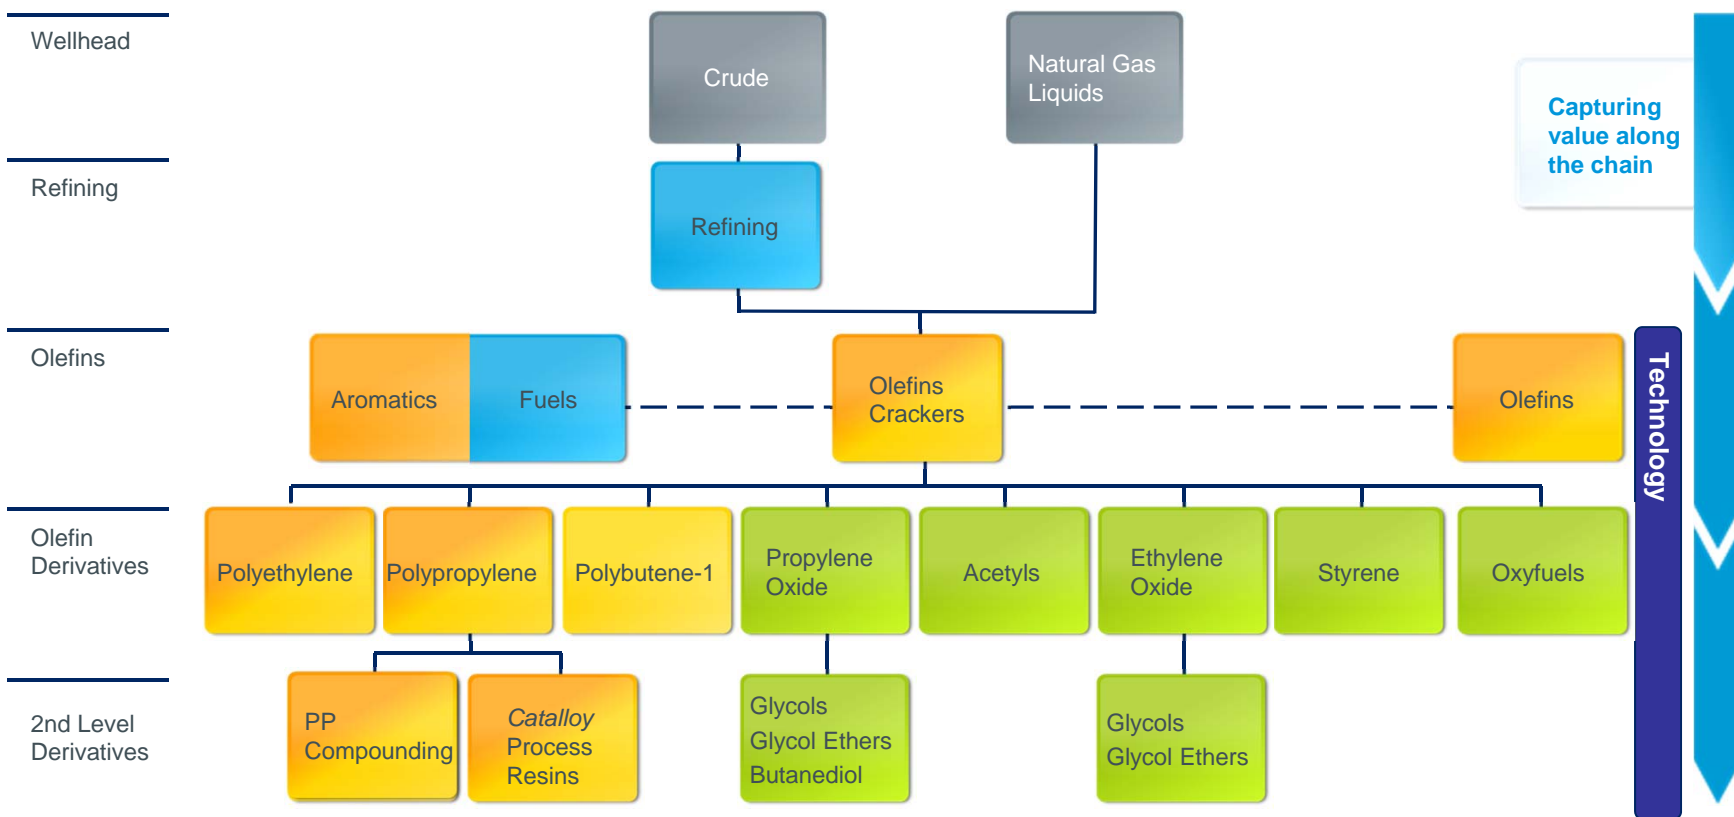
Wellhead

Refining

Olefins

Olefin Derivatives

2nd Level Derivatives

Crude

Natural Gas Liquids

Capturing value along the chain

Refining

Aromatics

Fuels

Olefins Crackers

Olefins

Technology

Polyethylene

Polypropylene

Polybutene-1

Propylene Oxide

Acetyls

Ethylene Oxide

Styrene

Oxyfuels

PP Compounding

*Catalloy* Process Resins

Glycols
Glycol Ethers
Butanediol

Glycols
Glycol Ethers